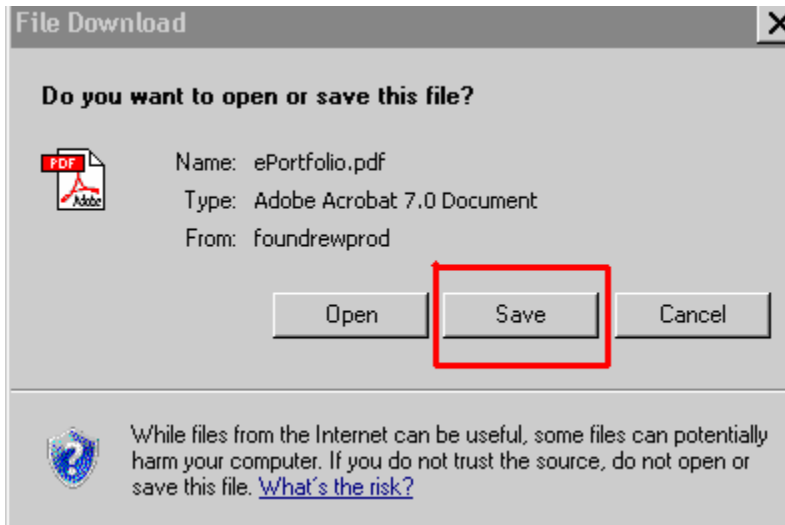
File Download

Do you want to open or save this file?

PDF
Adobe

Name: ePortfolio.pdf
Type: Adobe Acrobat 7.0 Document
From: foundrewprod

Open Save Cancel

While files from the Internet can be useful, some files can potentially harm your computer. If you do not trust the source, do not open or save this file. What's the risk?